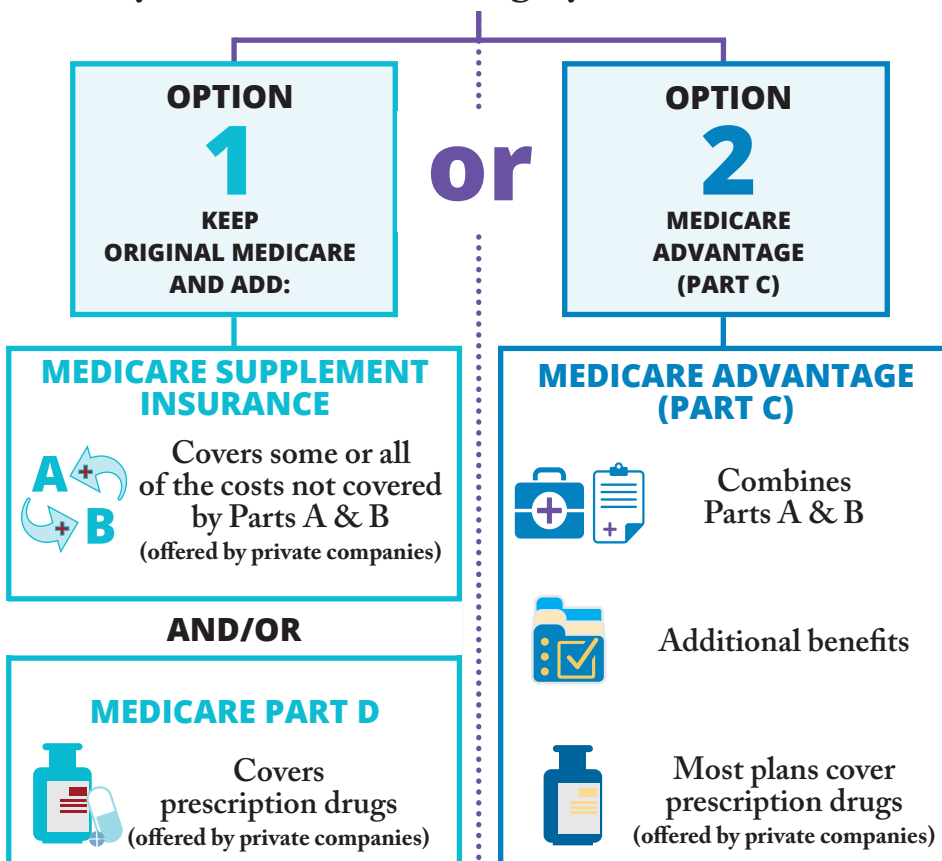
OPTION
1
KEEP ORIGINAL MEDICARE AND ADD:

or

OPTION
2
MEDICARE ADVANTAGE (PART C)

MEDICARE SUPPLEMENT INSURANCE

A B

Covers some or all of the costs not covered by Parts A & B
(offered by private companies)

AND/OR

MEDICARE PART D

Covers prescription drugs
(offered by private companies)

MEDICARE ADVANTAGE (PART C)

Combines Parts A & B

Additional benefits

Most plans cover prescription drugs
(offered by private companies)